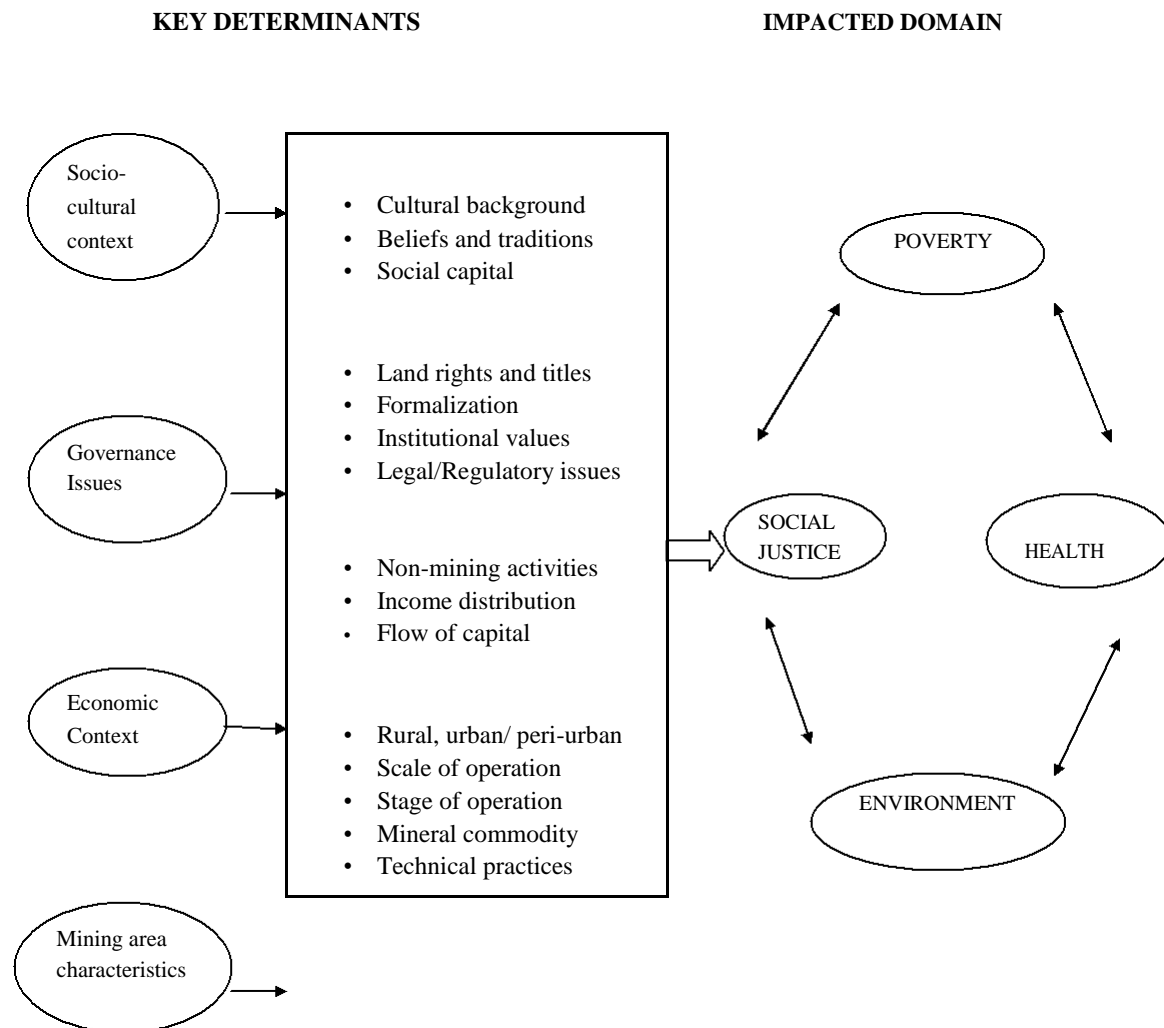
KEY DETERMINANTS

IMPACTED DOMAIN

Socio-cultural context

- Cultural background
- Beliefs and traditions
- Social capital

- Land rights and titles
- Formalization
- Institutional values
- Legal/Regulatory issues

Governance Issues

- Non-mining activities
- Income distribution
- Flow of capital

Economic Context

- Rural, urban/ peri-urban
- Scale of operation
- Stage of operation
- Mineral commodity
- Technical practices

Mining area characteristics

POVERTY

SOCIAL JUSTICE

HEALTH

ENVIRONMENT